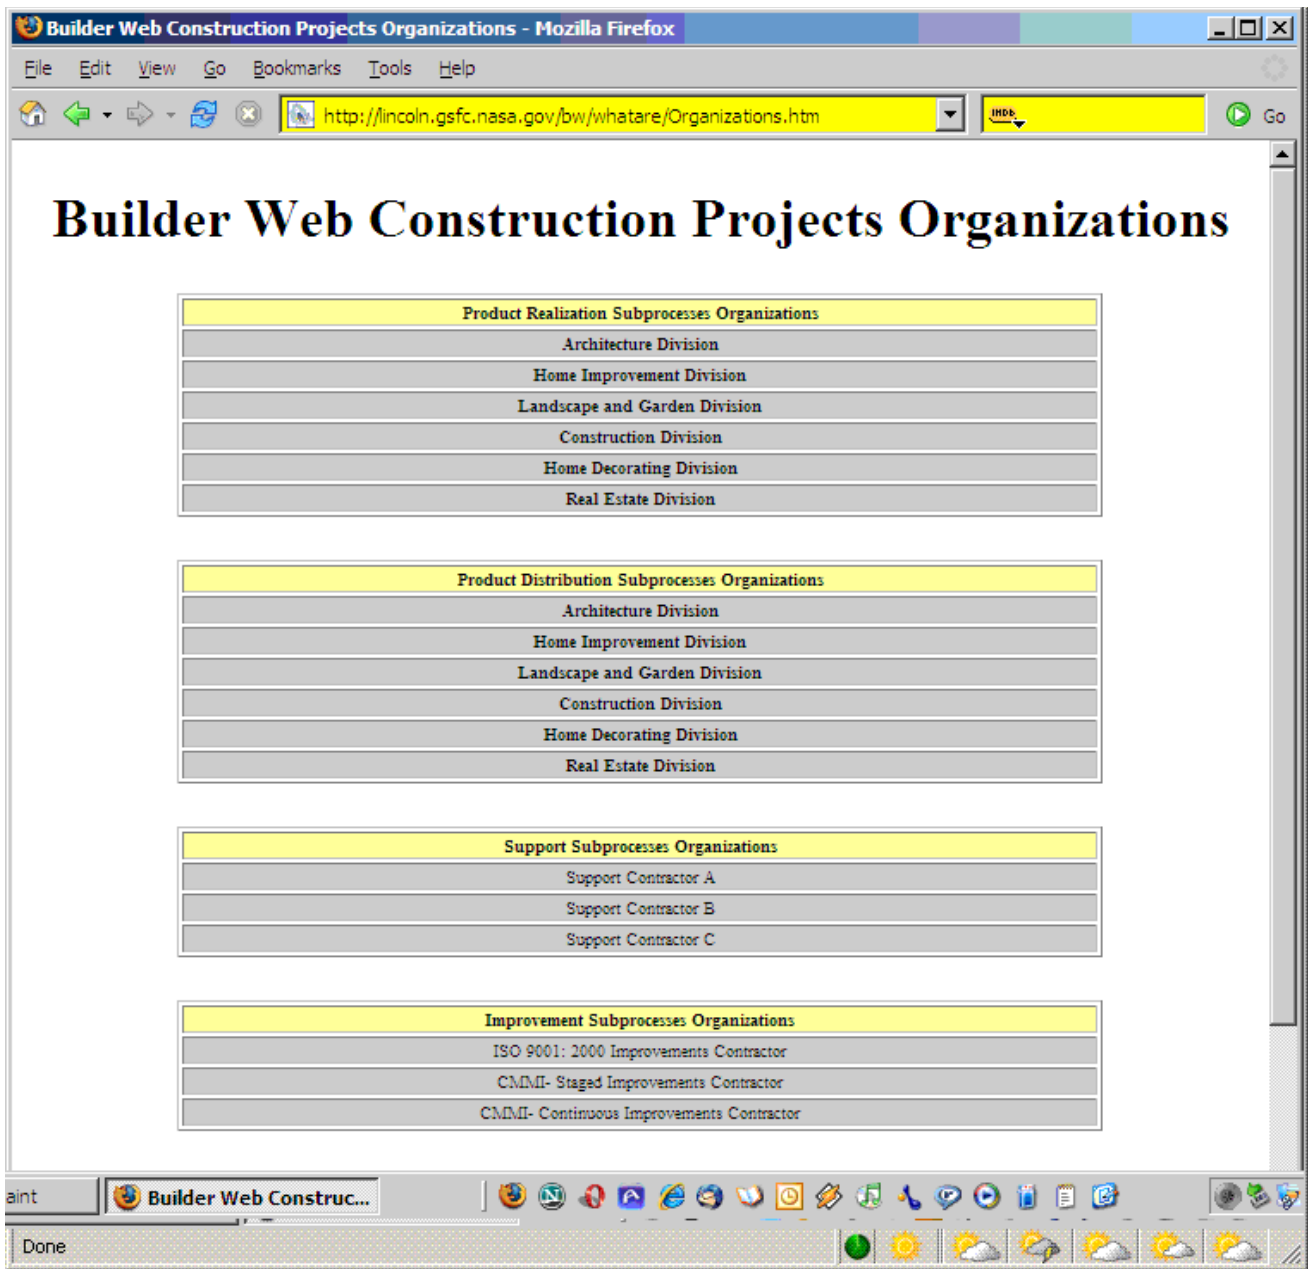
Builder Web Construction Projects Organizations - Mozilla Firefox

File Edit View Go Bookmarks Tools Help

http://lincoln.gsfc.nasa.gov/bw/whatare/Organizations.htm

Go

# Builder Web Construction Projects Organizations

| Product Realization Subprocesses Organizations |
|---|
| Architecture Division |
| Home Improvement Division |
| Landscape and Garden Division |
| Construction Division |
| Home Decorating Division |
| Real Estate Division |

| Product Distribution Subprocesses Organizations |
|---|
| Architecture Division |
| Home Improvement Division |
| Landscape and Garden Division |
| Construction Division |
| Home Decorating Division |
| Real Estate Division |

| Support Subprocesses Organizations |
|---|
| Support Contractor A |
| Support Contractor B |
| Support Contractor C |

| Improvement Subprocesses Organizations |
|---|
| ISO 9001: 2000 Improvements Contractor |
| CMMI- Staged Improvements Contractor |
| CMMI- Continuous Improvements Contractor |

aint

Builder Web Construc...

Done